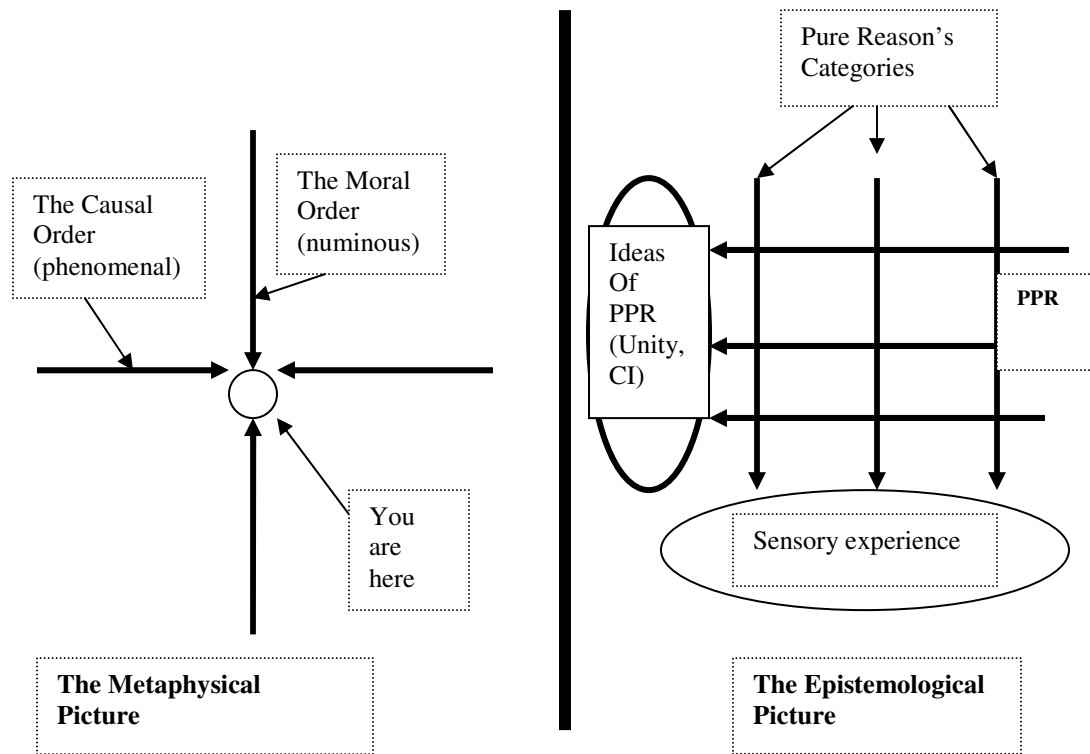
The Moral Order (numinous)

The Causal Order (phenomenal)

You are here

The Metaphysical Picture

Pure Reason's Categories

Ideas Of PPR (Unity, CI)

PPR

Sensory experience

The Epistemological Picture